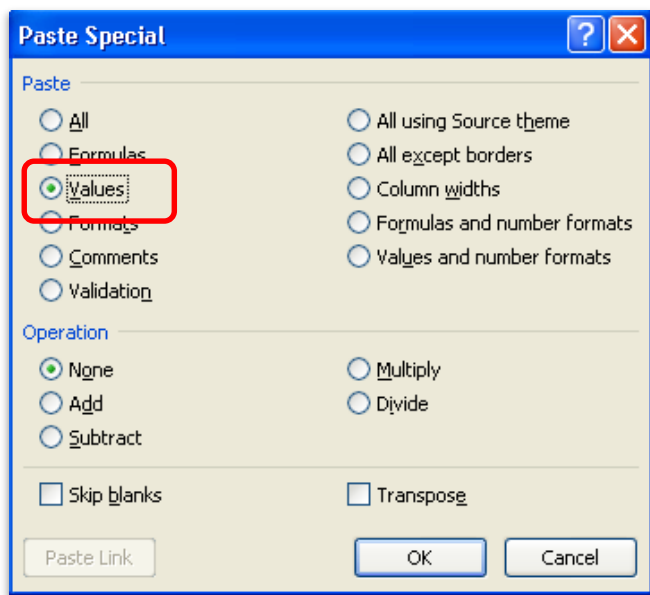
Paste Special

Paste

All
Formulas
Values
Formats
Comments
Validation

All using Source theme
All except borders
Column widths
Formulas and number formats
Values and number formats

Operation

None
Add
Subtract

Multiply
Divide

Skip blanks

Transpose

Paste Link

OK

Cancel